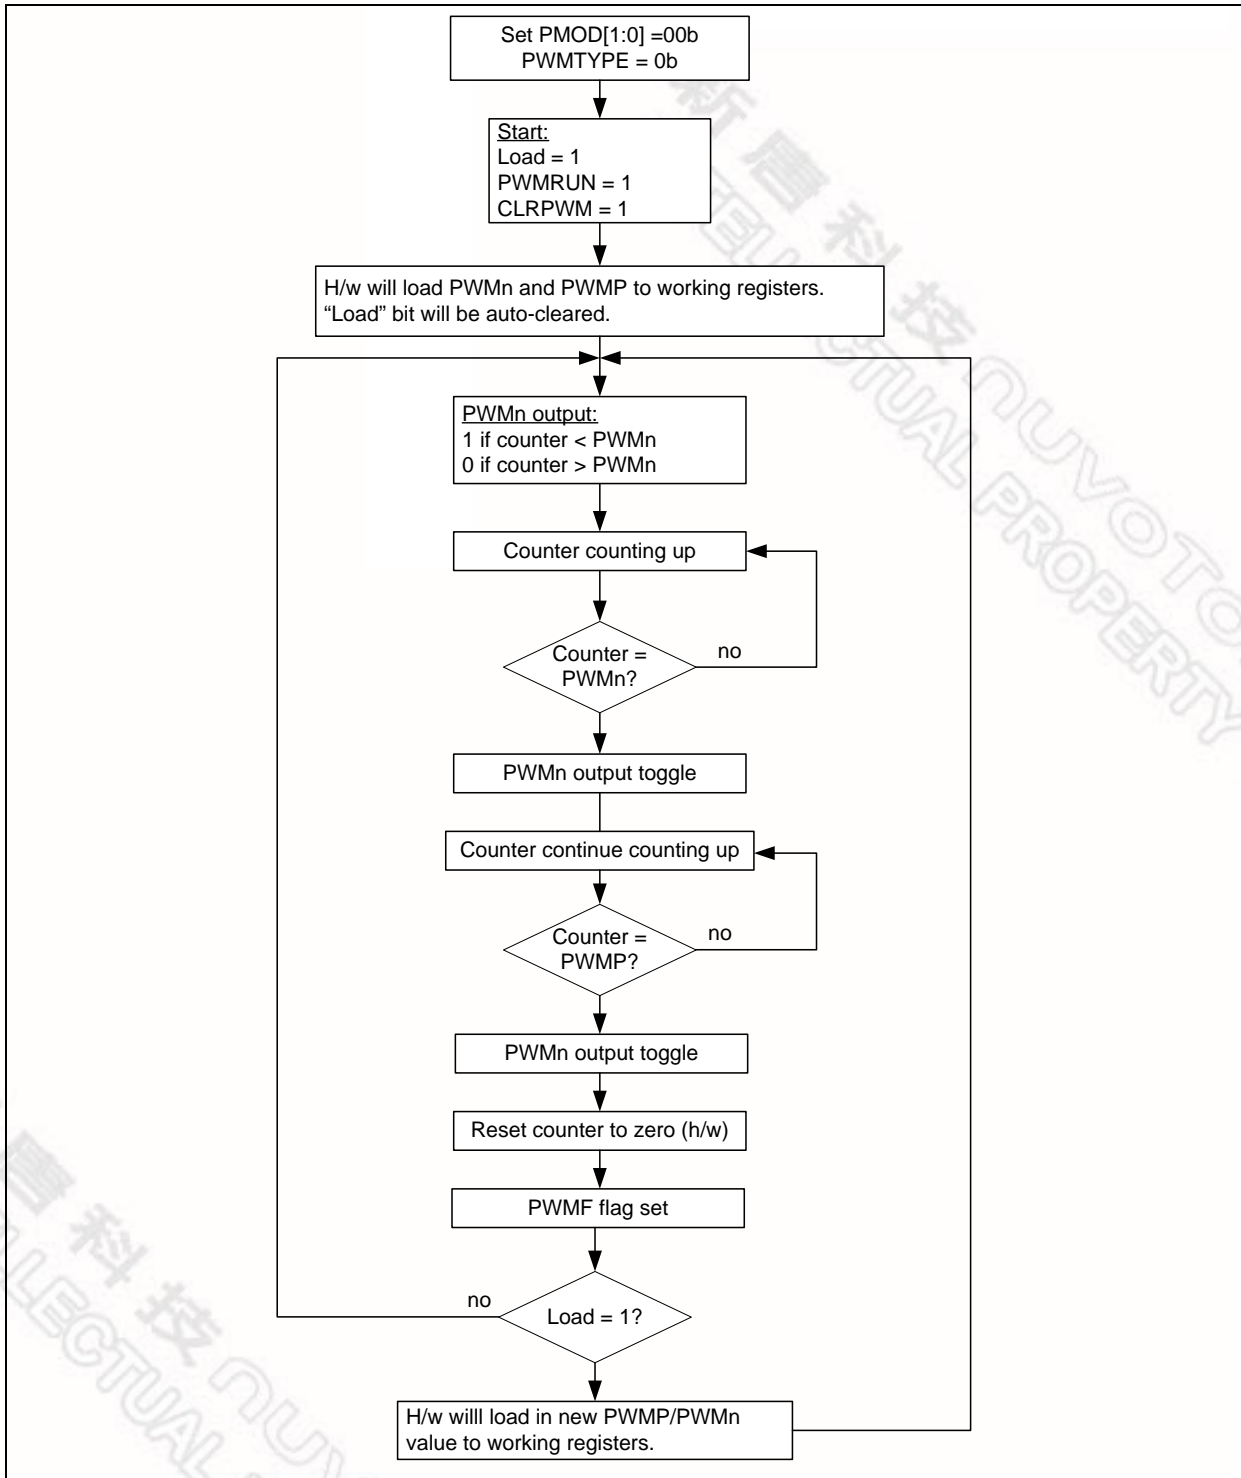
Set PMOD[1:0] =00b
PWMTYPE = 0b

Start:
Load = 1
PWMRUN = 1
CLRPWM = 1

H/w will load PWMn and PWMP to working registers.
"Load" bit will be auto-cleared.

PWMn output:
1 if counter < PWMn
0 if counter > PWMn

Counter counting up

Counter = PWMn?

no

PWMn output toggle

Counter continue counting up

Counter = PWMP?

no

PWMn output toggle

Reset counter to zero (h/w)

PWMF flag set

no

Load = 1?

H/w willl load in new PWMP/PWMn value to working registers.

新唐科技
NUVOTON
INTELLECTUAL PROPERTY